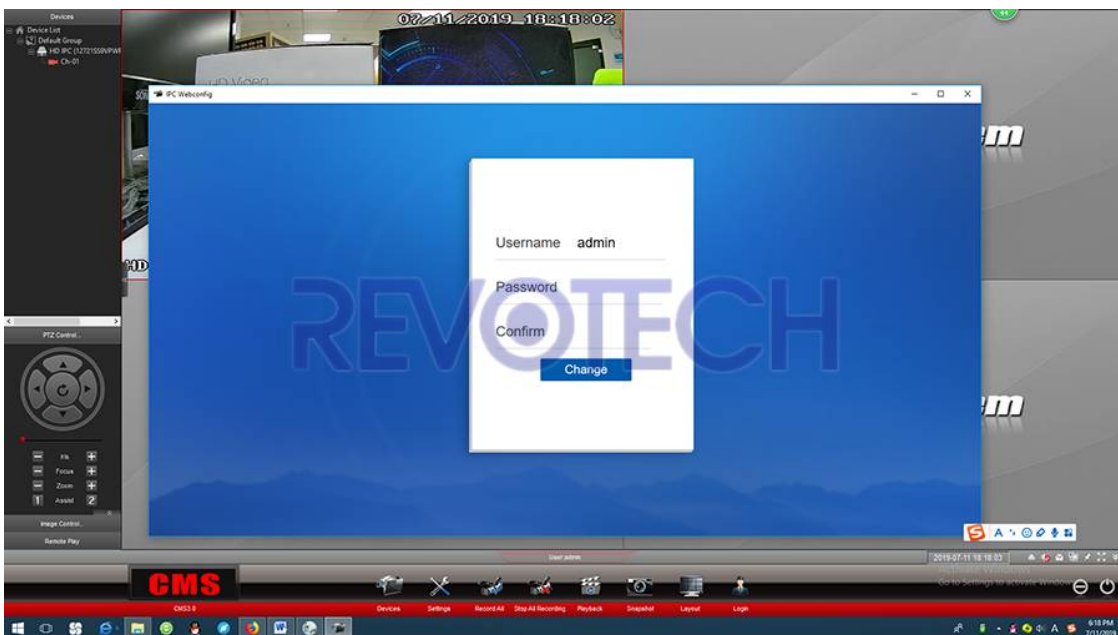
Devices
Device List
Default Group
HD IPC (12721559VPWI
Ch-01

07/11/2019 18:18:02

IPC Webconfig

Username admin
Password
Confirm
Change

REVOTECH

PTZ Control...
Iris
Focus
Zoom
1 Assist 2
Image Control...
Remote Play

User:admin
2019-07-11 18:18:03

Activate Windows
Go to Settings to activate Windows.

CMS
CMS3.0
Devices Settings Record All Stop All Recording Playback Snapshot Layout Login

6:18 PM
7/11/2019